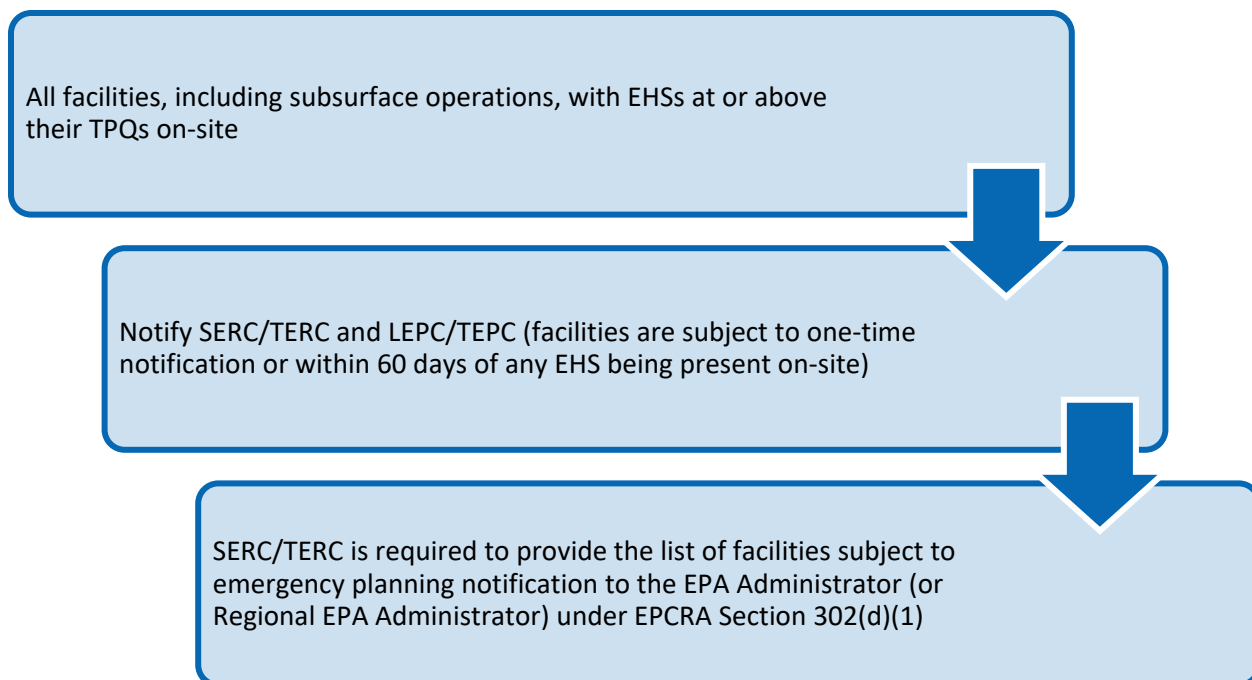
All facilities, including subsurface operations, with EHSs at or above their TPQs on-site

Notify SERC/TERC and LEPC/TEPC (facilities are subject to one-time notification or within 60 days of any EHS being present on-site)

SERC/TERC is required to provide the list of facilities subject to emergency planning notification to the EPA Administrator (or Regional EPA Administrator) under EPCRA Section 302(d)(1)